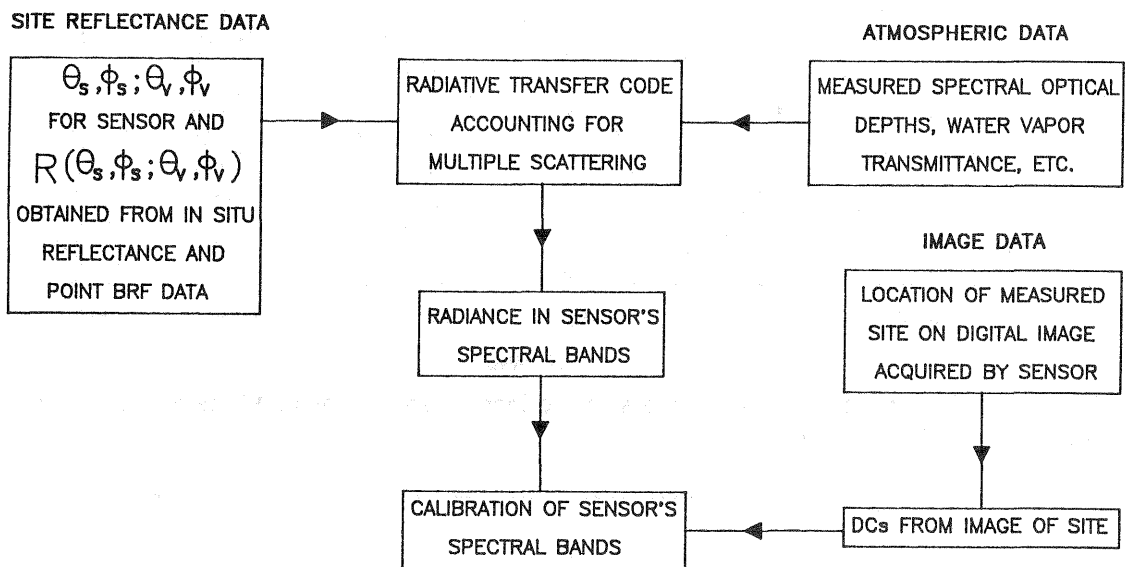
SITE REFLECTANCE DATA

$\theta_s, \phi_s; \theta_v, \phi_v$ FOR SENSOR AND $R(\theta_s, \phi_s; \theta_v, \phi_v)$ OBTAINED FROM IN SITU REFLECTANCE AND POINT BRF DATA

RADIATIVE TRANSFER CODE ACCOUNTING FOR MULTIPLE SCATTERING

ATMOSPHERIC DATA

MEASURED SPECTRAL OPTICAL DEPTHS, WATER VAPOR TRANSMITTANCE, ETC.

IMAGE DATA

LOCATION OF MEASURED SITE ON DIGITAL IMAGE ACQUIRED BY SENSOR

RADIANCE IN SENSOR'S SPECTRAL BANDS

CALIBRATION OF SENSOR'S SPECTRAL BANDS

DCs FROM IMAGE OF SITE